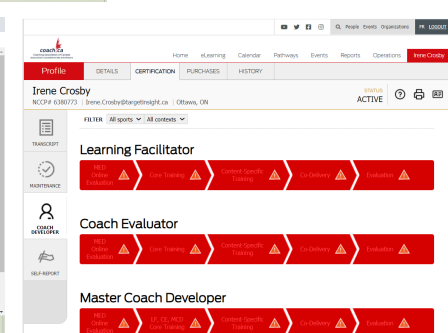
People Events Organizations FR LOGOUT

coach.ca

Home eLearning Calendar Pathways Events Reports Operations Irene Crosby

Profile DETAILS CERTIFICATION PURCHASES HISTORY

Irene Crosby
NCCP# 6380773 | Irene.Crosby@targetinsight.ca | Ottawa, ON

STATUS
ACTIVE

TRANSCRIPT

MAINTENANCE

COACH DEVELOPER

SELF-REPORT

FILTER All sports All contexts

Learning Facilitator

MED Online Evaluation

Core Training

Context-Specific Training

Co-Delivery

Evaluation

Coach Evaluator

MED Online Evaluation

Core Training

Context-Specific Training

Co-Delivery

Evaluation

Master Coach Developer

MED Online Evaluation

LF, CE, MED Core Training

Context-Specific Training

Co-Delivery

Evaluation